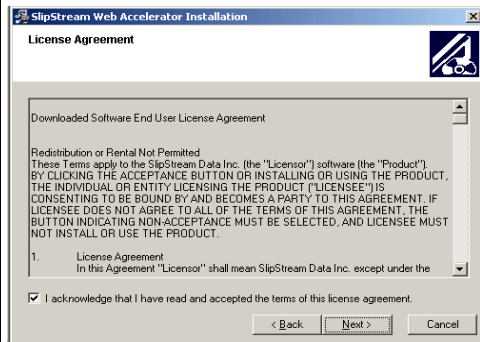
SlipStream Web Accelerator Installation

License Agreement

Downloaded Software End User License Agreement

Redistribution or Rental Not Permitted
These Terms apply to the SlipStream Data Inc. (the "Licensor") software (the "Product"). BY CLICKING THE ACCEPTANCE BUTTON OR INSTALLING OR USING THE PRODUCT, THE INDIVIDUAL OR ENTITY LICENSING THE PRODUCT ("LICENSEE") IS CONSENTING TO BE BOUND BY AND BECOMES A PARTY TO THIS AGREEMENT. IF LICENSEE DOES NOT AGREE TO ALL OF THE TERMS OF THIS AGREEMENT, THE BUTTON INDICATING NON-ACCEPTANCE MUST BE SELECTED, AND LICENSEE MUST NOT INSTALL OR USE THE PRODUCT.

1. License Agreement
In this Agreement "Licensor" shall mean SlipStream Data Inc. except under the

I acknowledge that I have read and accepted the terms of this license agreement.

< Back Next > Cancel